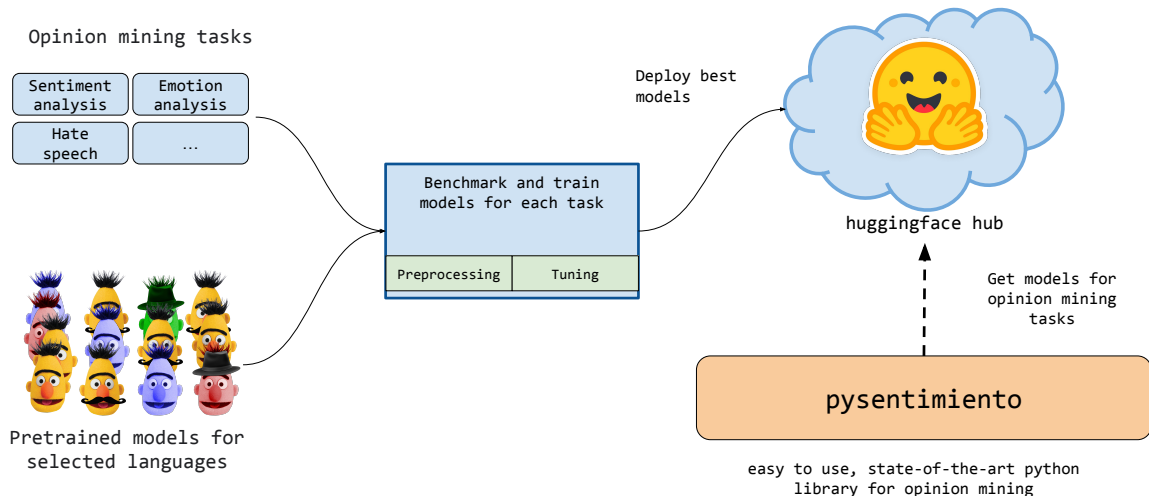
Opinion mining tasks

Sentiment analysis

Emotion analysis

Hate speech

...

Pretrained models for selected languages

Benchmark and train models for each task

Preprocessing

Tuning

Deploy best models

huggingface hub

Get models for opinion mining tasks

pysentimiento

easy to use, state-of-the-art python library for opinion mining